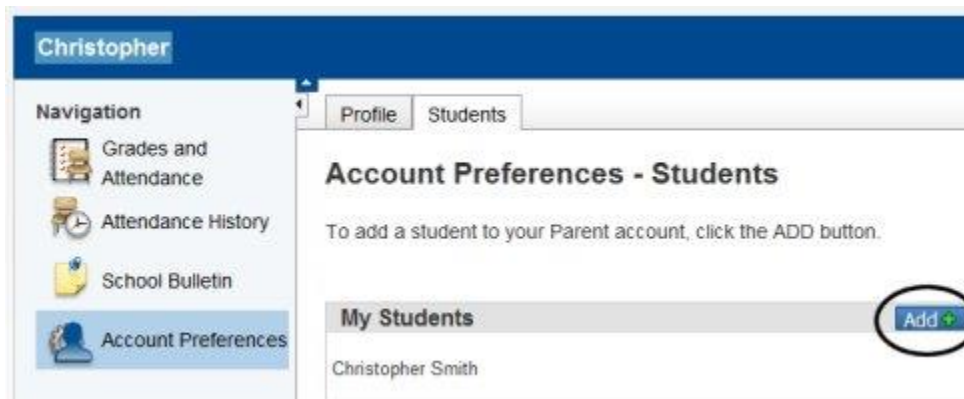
Christopher

Navigation

Grades and Attendance

Attendance History

School Bulletin

Account Preferences

Profile

Students

Account Preferences - Students

To add a student to your Parent account, click the ADD button.

My Students

Add

Christopher Smith